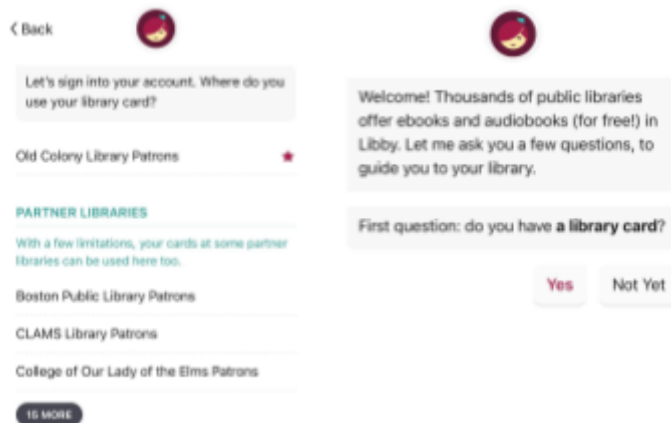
‹ Back

Let's sign into your account. Where do you use your library card?

Old Colony Library Patrons

PARTNER LIBRARIES

With a few limitations, your cards at some partner libraries can be used here too.

Boston Public Library Patrons

CLAMS Library Patrons

College of Our Lady of the Elms Patrons

15 MORE

Welcome! Thousands of public libraries offer ebooks and audiobooks (for free!) in Libby. Let me ask you a few questions, to guide you to your library.

First question: do you have **a library card**?

Yes

Not Yet